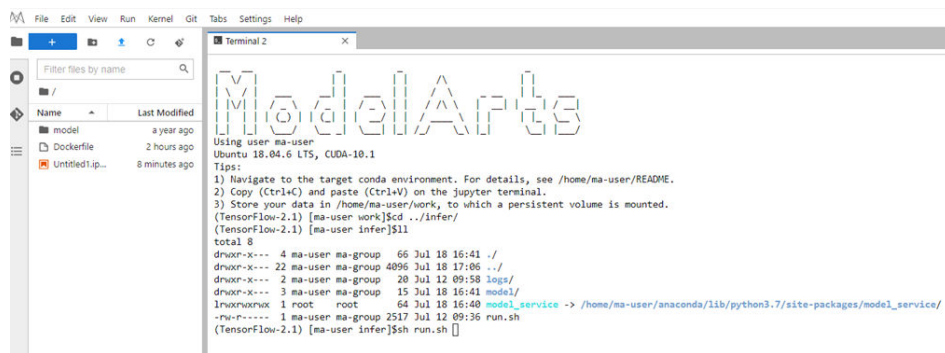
File Edit View Run Kernel Git Tabs Settings Help

+

Filter files by name

/

Name Last Modified

model a year ago
Dockerfile 2 hours ago
Untitled1.ip... 8 minutes ago

Terminal 2 ×

Using user ma-user
Ubuntu 18.04.6 LTS, CUDA-10.1
Tips:
1) Navigate to the target conda environment. For details, see /home/ma-user/README.
2) Copy (Ctrl+C) and paste (Ctrl+V) on the jupyter terminal.
3) Store your data in /home/ma-user/work, to which a persistent volume is mounted.
(TensorFlow-2.1) [ma-user work]$cd ../infer/
(TensorFlow-2.1) [ma-user infer]$ll
total 8
drwxr-x--- 4 ma-user ma-group 66 Jul 18 16:41 ./
drwxr-x--- 22 ma-user ma-group 4096 Jul 18 17:06 ../
drwxr-x--- 2 ma-user ma-group 20 Jul 12 09:58 logs/
drwxr-x--- 3 ma-user ma-group 15 Jul 18 16:41 model/
lrwxrwxrwx 1 root root 64 Jul 18 16:40 model_service -> /home/ma-user/anaconda/lib/python3.7/site-packages/model_service/
-rw-r----- 1 ma-user ma-group 2517 Jul 12 09:36 run.sh
(TensorFlow-2.1) [ma-user infer]$sh run.sh